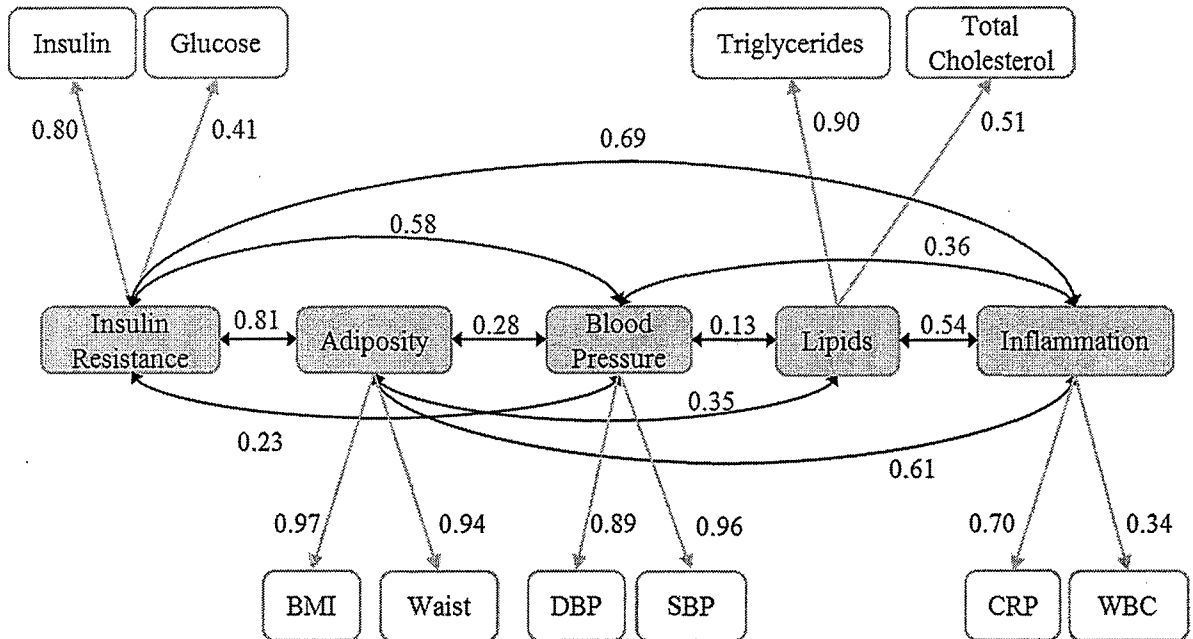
Insulin
Glucose
Triglycerides
Total Cholesterol

0.80
0.41
0.90
0.51
0.69
0.58
0.36

Insulin Resistance
0.81
Adiposity
0.28
Blood Pressure
0.13
Lipids
0.54
Inflammation

0.35
0.23
0.61

0.97
0.94
0.89
0.96
0.70
0.34

BMI
Waist
DBP
SBP
CRP
WBC